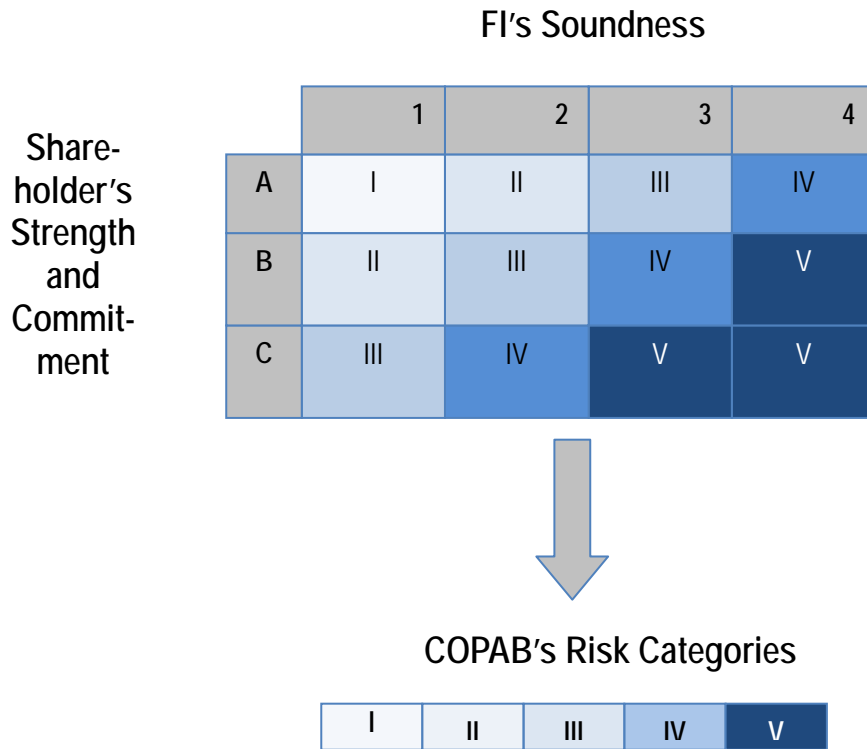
FI's Soundness

Shareholder's Strength and Commitment

| | 1 | 2 | 3 | 4 |
|---|---|---|---|---|
| A | I | II | III | IV |
| B | II | III | IV | V |
| C | III | IV | V | V |

COPAB's Risk Categories

| I | II | III | IV | V |
|---|---|---|---|---|